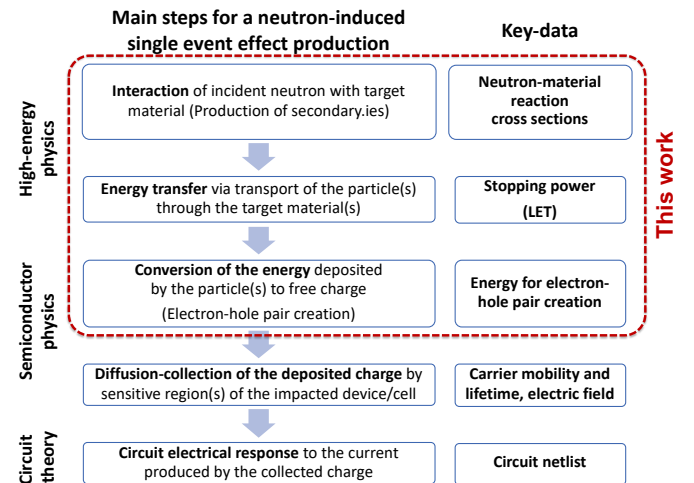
Main steps for a neutron-induced single event effect production

Key-data

High-energy physics

Interaction of incident neutron with target material (Production of secondary.ies)

Neutron-material reaction cross sections

Energy transfer via transport of the particle(s) through the target material(s)

Stopping power (LET)

This work

Conversion of the energy deposited by the particle(s) to free charge (Electron-hole pair creation)

Energy for electron-hole pair creation

Semiconductor physics

Diffusion-collection of the deposited charge by sensitive region(s) of the impacted device/cell

Carrier mobility and lifetime, electric field

Circuit theory

Circuit electrical response to the current produced by the collected charge

Circuit netlist